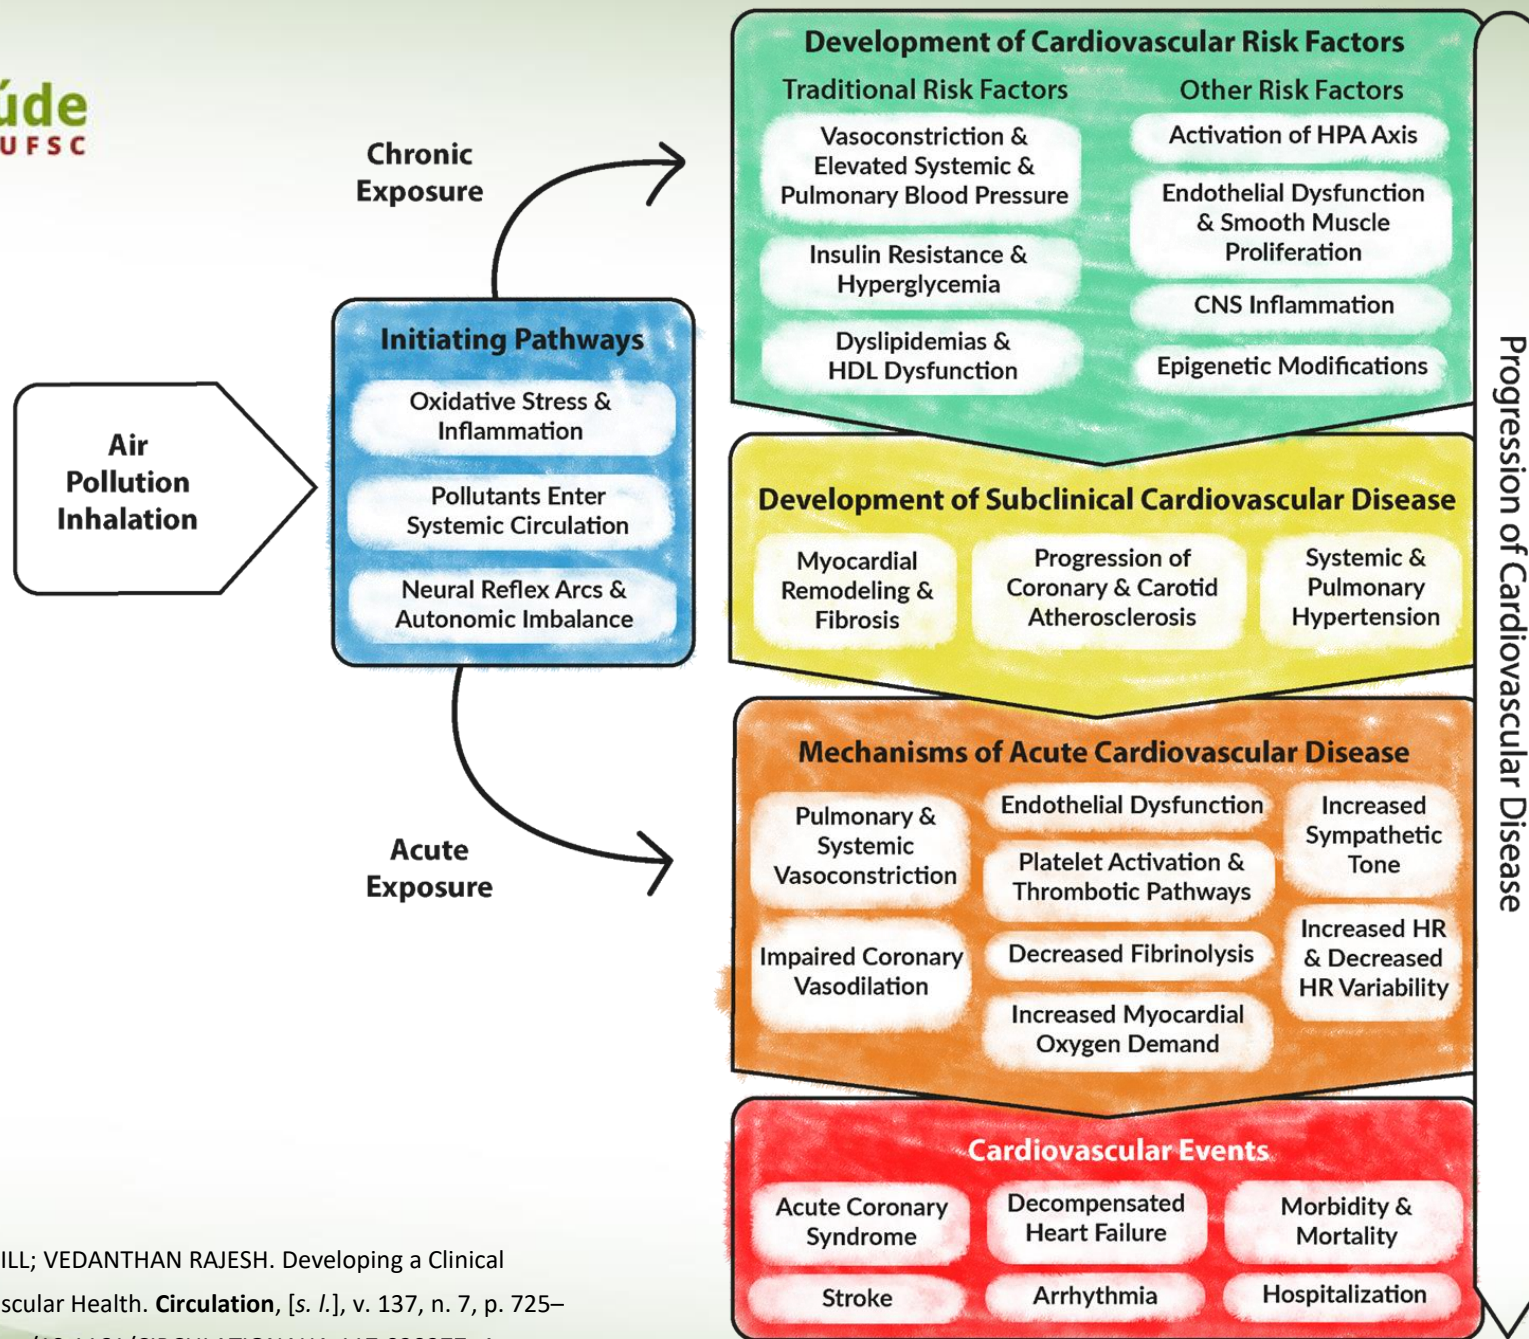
úde
UFSC

Air Pollution Inhalation

Chronic Exposure

Initiating Pathways

Oxidative Stress & Inflammation

Pollutants Enter Systemic Circulation

Neural Reflex Arcs & Autonomic Imbalance

Acute Exposure

Development of Cardiovascular Risk Factors

Traditional Risk Factors

Vasoconstriction & Elevated Systemic & Pulmonary Blood Pressure

Insulin Resistance & Hyperglycemia

Dyslipidemias & HDL Dysfunction

Other Risk Factors

Activation of HPA Axis

Endothelial Dysfunction & Smooth Muscle Proliferation

CNS Inflammation

Epigenetic Modifications

Development of Subclinical Cardiovascular Disease

Myocardial Remodeling & Fibrosis

Progression of Coronary & Carotid Atherosclerosis

Systemic & Pulmonary Hypertension

Mechanisms of Acute Cardiovascular Disease

Pulmonary & Systemic Vasoconstriction

Impaired Coronary Vasodilation

Endothelial Dysfunction

Platelet Activation & Thrombotic Pathways

Decreased Fibrinolysis

Increased Myocardial Oxygen Demand

Increased Sympathetic Tone

Increased HR & Decreased HR Variability

Cardiovascular Events

Acute Coronary Syndrome

Decompensated Heart Failure

Morbidity & Mortality

Stroke

Arrhythmia

Hospitalization

Progression of Cardiovascular Disease

ILL; VEDANTHAN RAJESH. Developing a Clinical
scular Health. **Circulation**, [*s. l.*], v. 137, n. 7, p. 725–
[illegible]